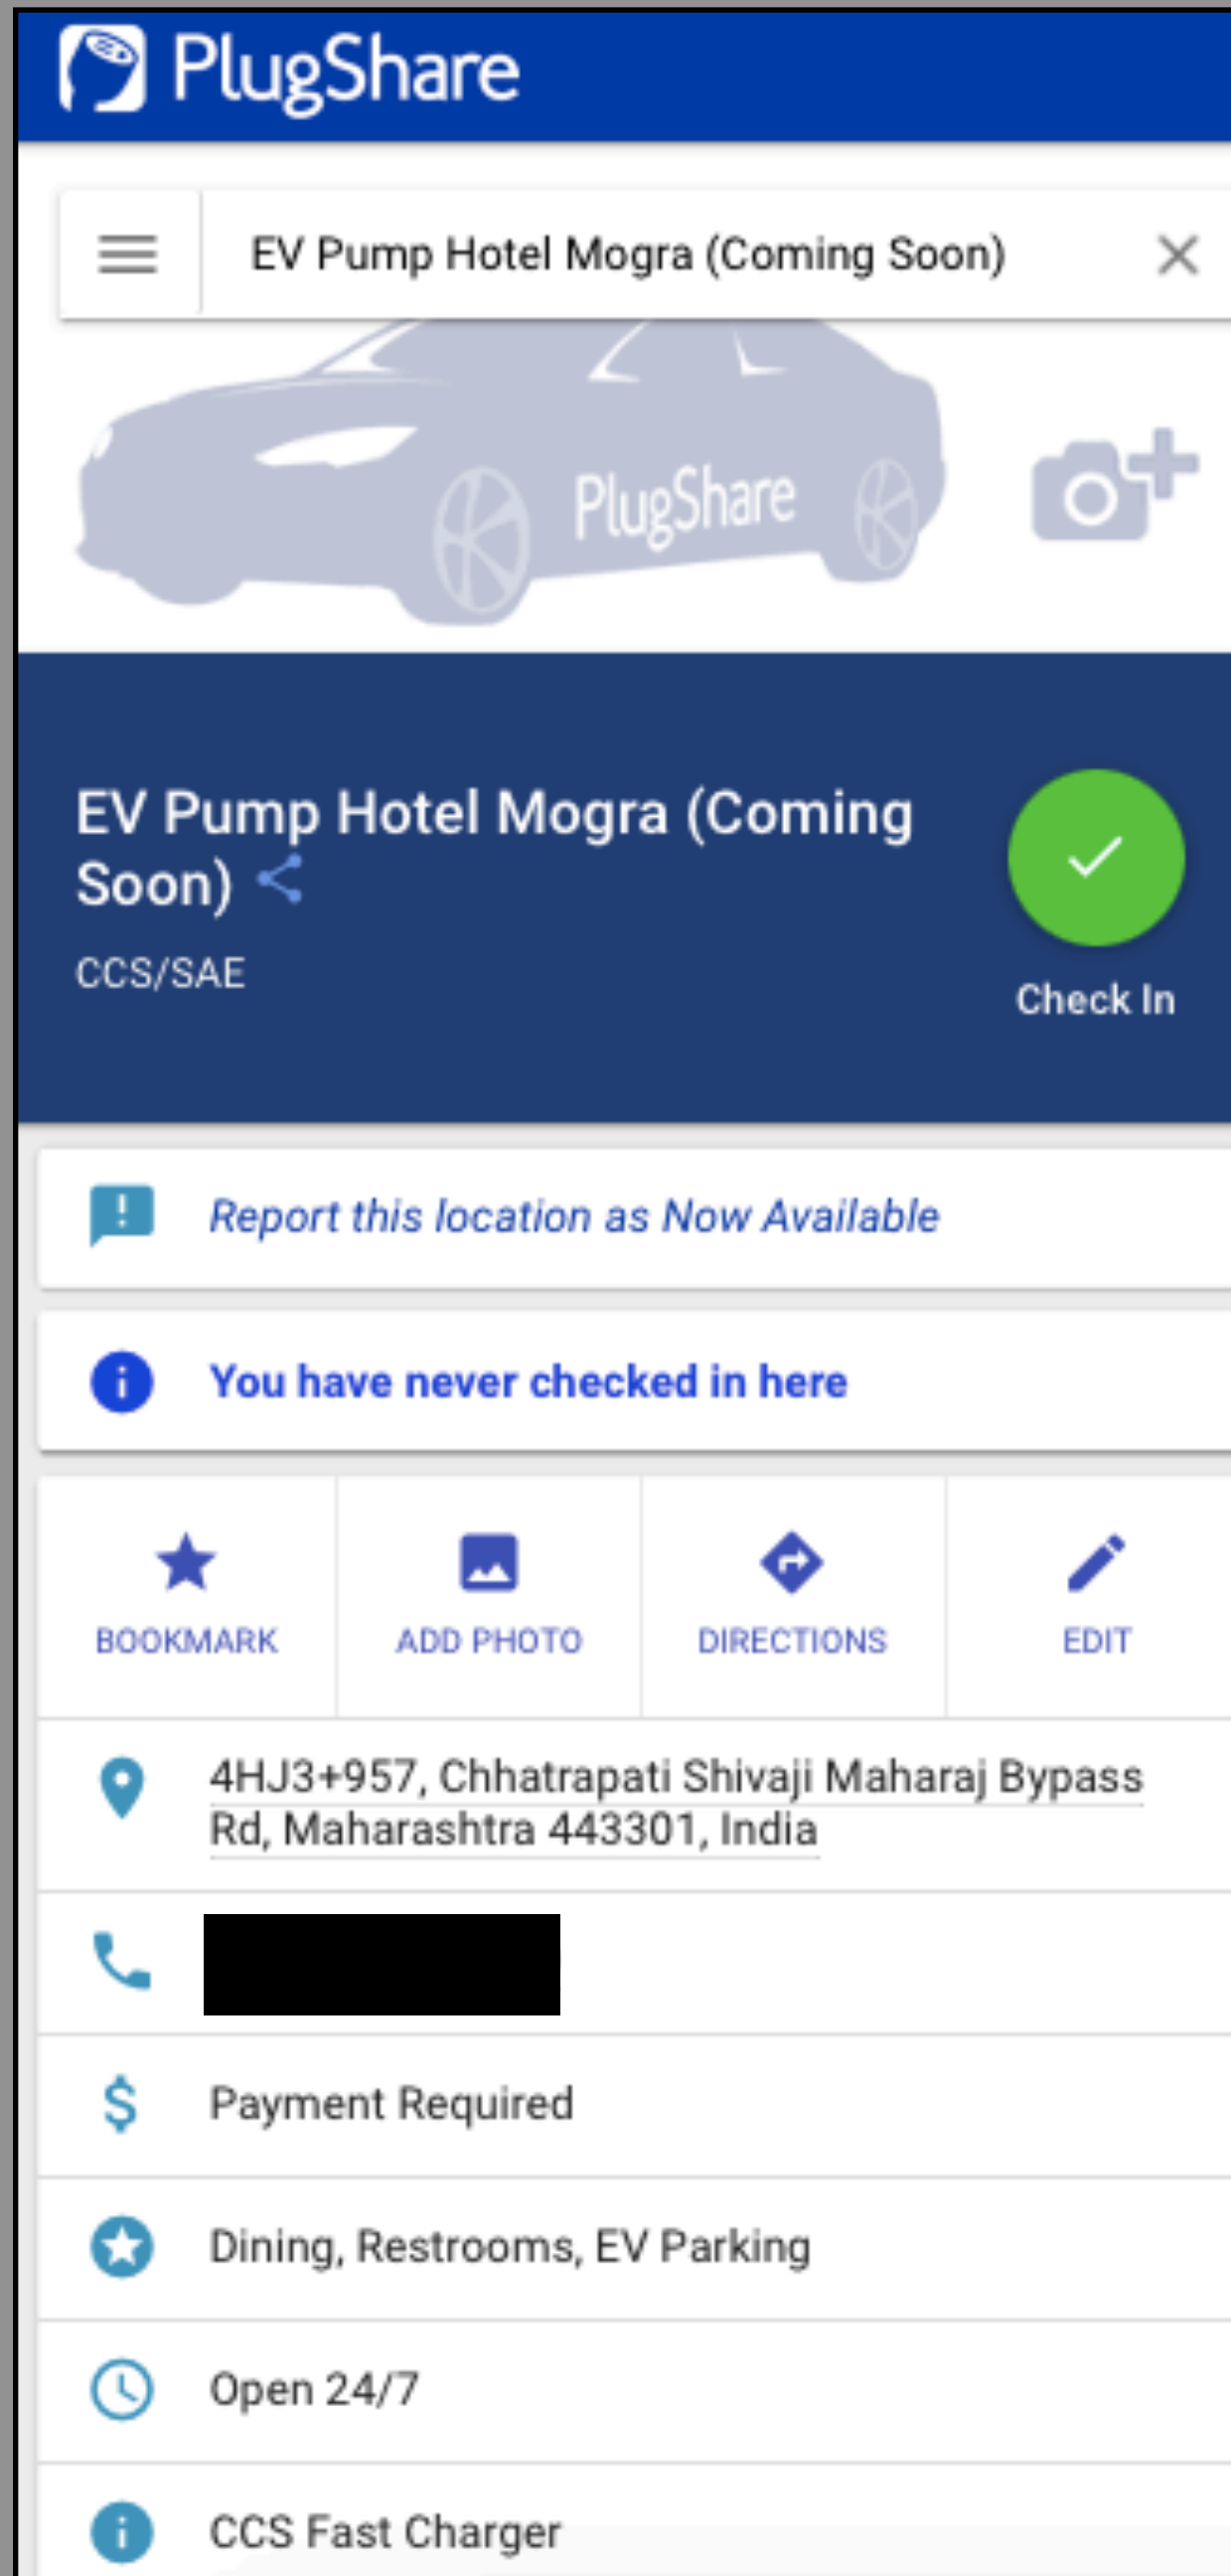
PlugShare

EV Pump Hotel Mogra (Coming Soon)

PlugShare

EV Pump Hotel Mogra (Coming Soon)

CCS/SAE

Check In

Report this location as Now Available

You have never checked in here

BOOKMARK

ADD PHOTO

DIRECTIONS

EDIT

4HJ3+957, Chhatrapati Shivaji Maharaj Bypass Rd, Maharashtra 443301, India

Payment Required

Dining, Restrooms, EV Parking

Open 24/7

CCS Fast Charger